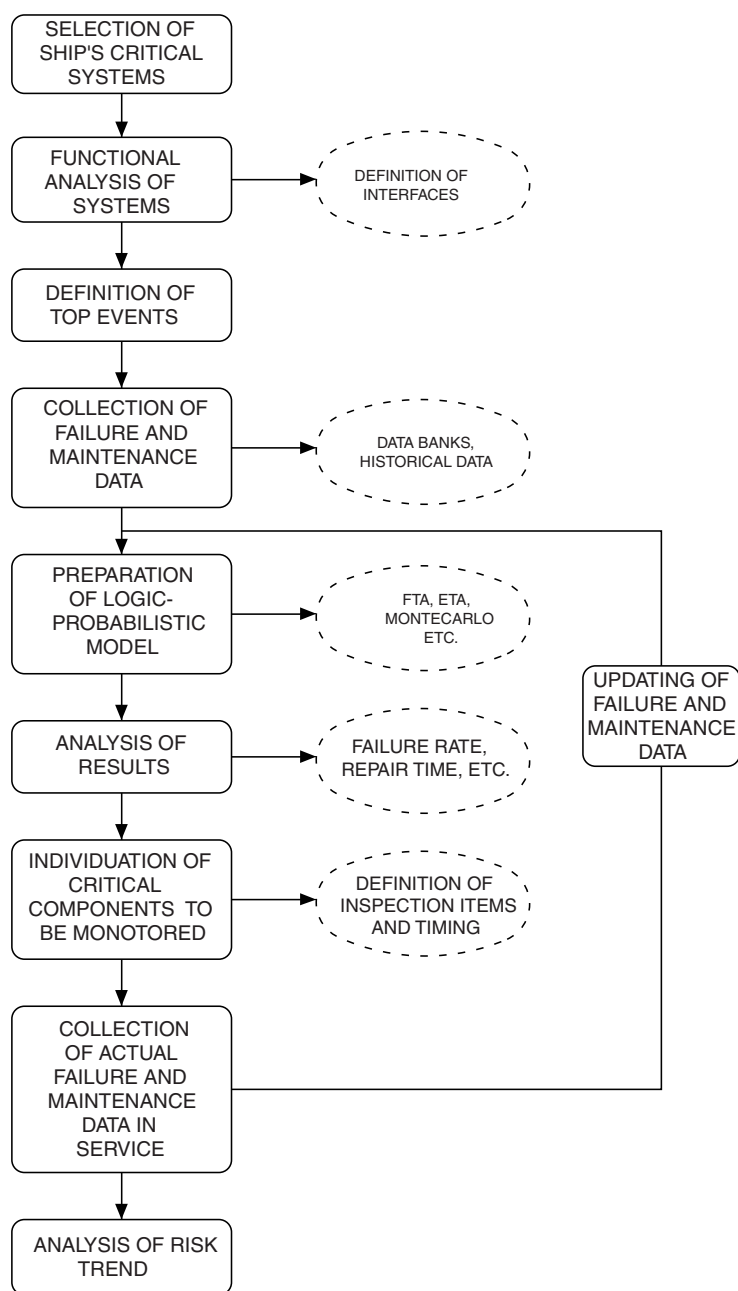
SELECTION OF SHIP'S CRITICAL SYSTEMS

FUNCTIONAL ANALYSIS OF SYSTEMS

DEFINITION OF INTERFACES

DEFINITION OF TOP EVENTS

COLLECTION OF FAILURE AND MAINTENANCE DATA

DATA BANKS, HISTORICAL DATA

PREPARATION OF LOGIC-PROBABILISTIC MODEL

FTA, ETA, MONTECARLO ETC.

UPDATING OF FAILURE AND MAINTENANCE DATA

ANALYSIS OF RESULTS

FAILURE RATE, REPAIR TIME, ETC.

INDIVIDUATION OF CRITICAL COMPONENTS TO BE MONOTORED

DEFINITION OF INSPECTION ITEMS AND TIMING

COLLECTION OF ACTUAL FAILURE AND MAINTENANCE DATA IN SERVICE

ANALYSIS OF RISK TREND